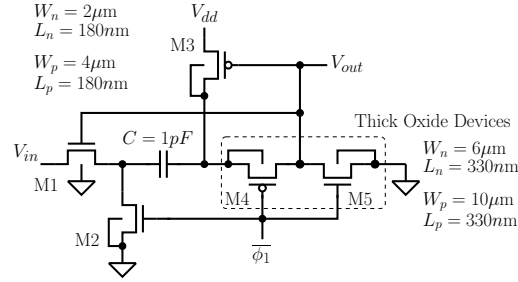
$W_n = 2\mu\text{m}$
$L_n = 180n\text{m}$

$W_p = 4\mu\text{m}$
$L_p = 180n\text{m}$

$V_{dd}$

M3

$V_{out}$

Thick Oxide Devices

$V_{in}$

$C = 1pF$

$W_n = 6\mu\text{m}$
$L_n = 330n\text{m}$

M1

M4

M5

$W_p = 10\mu\text{m}$
$L_p = 330n\text{m}$

M2

$\overline{\phi_1}$